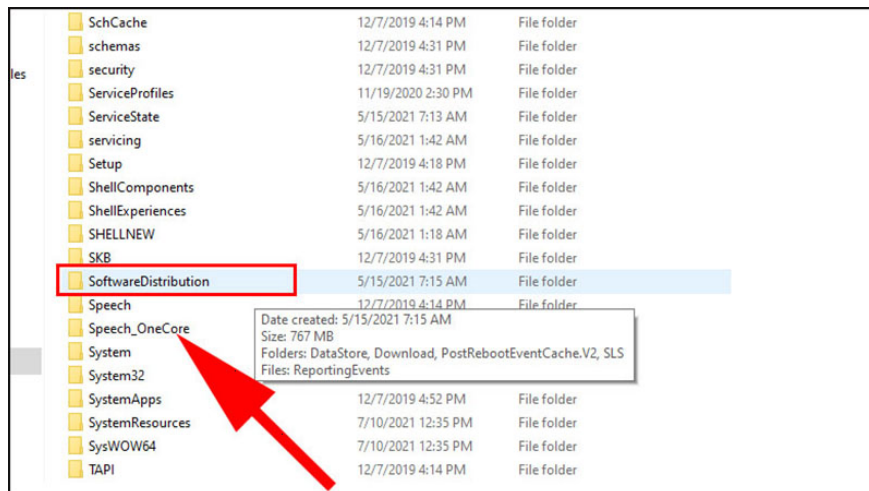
les

| | | |
|---|---|---|
| SchCache | 12/7/2019 4:14 PM | File folder |
| schemas | 12/7/2019 4:31 PM | File folder |
| security | 12/7/2019 4:31 PM | File folder |
| ServiceProfiles | 11/19/2020 2:30 PM | File folder |
| ServiceState | 5/15/2021 7:13 AM | File folder |
| servicing | 5/16/2021 1:42 AM | File folder |
| Setup | 12/7/2019 4:18 PM | File folder |
| ShellComponents | 5/16/2021 1:42 AM | File folder |
| ShellExperiences | 5/16/2021 1:42 AM | File folder |
| SHELLNEW | 5/16/2021 1:18 AM | File folder |
| SKB | 12/7/2019 4:31 PM | File folder |
| SoftwareDistribution | 5/15/2021 7:15 AM | File folder |
| Speech | 12/7/2019 4:14 PM | File folder |
| Speech_OneCore | | |
| System | | |
| System32 | | |
| SystemApps | 12/7/2019 4:52 PM | File folder |
| SystemResources | 7/10/2021 12:35 PM | File folder |
| SysWOW64 | 7/10/2021 12:35 PM | File folder |
| TAPI | 12/7/2019 4:14 PM | File folder |

Date created: 5/15/2021 7:15 AM
Size: 767 MB
Folders: DataStore, Download, PostRebootEventCache.V2, SLS
Files: ReportingEvents